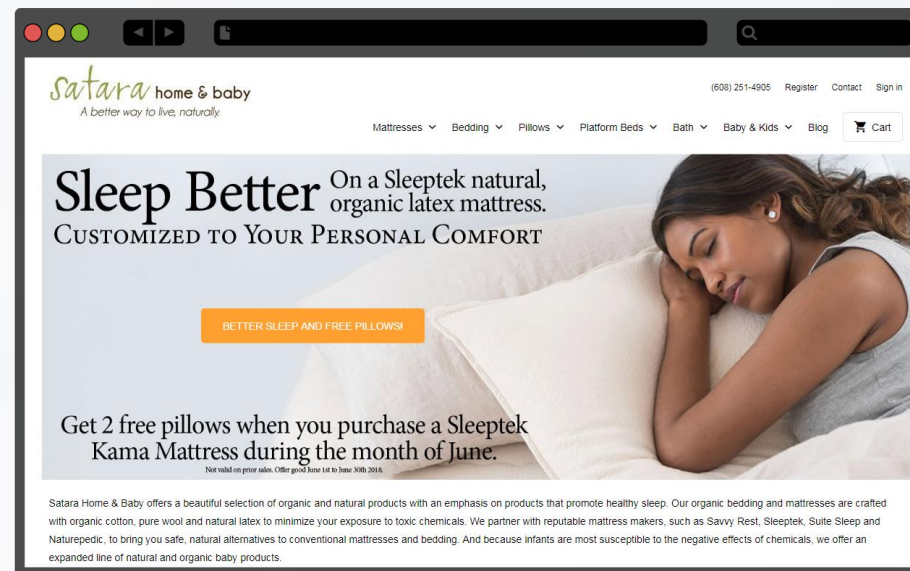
satara home & baby
A better way to live, naturally.

(608) 251-4905 Register Contact Sign in

Mattresses Bedding Pillows Platform Beds Bath Baby & Kids Blog Cart

Sleep Better On a Sleeptek natural, organic latex mattress.
Customized to Your Personal Comfort

BETTER SLEEP AND FREE PILLOWS!

Get 2 free pillows when you purchase a Sleeptek Kama Mattress during the month of June.
Not valid on prior sales. Offer good June 1st to June 30th 2018.

Satara Home & Baby offers a beautiful selection of organic and natural products with an emphasis on products that promote healthy sleep. Our organic bedding and mattresses are crafted with organic cotton, pure wool and natural latex to minimize your exposure to toxic chemicals. We partner with reputable mattress makers, such as Savvy Rest, Sleeptek, Suite Sleep and Naturepedic, to bring you safe, natural alternatives to conventional mattresses and bedding. And because infants are most susceptible to the negative effects of chemicals, we offer an expanded line of natural and organic baby products.